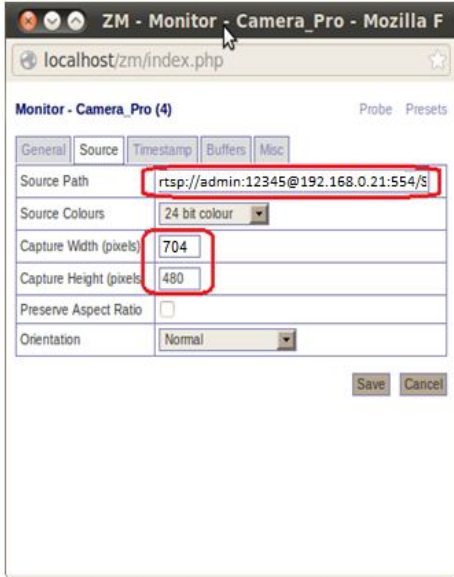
ZM - Monitor - Camera_Pro - Mozilla F

localhost/zm/index.php

Monitor - Camera_Pro (4)

Probe Presets

General Source Timestamp Buffers Misc

| Source Path | rtsp://admin:12345@192.168.0.21:554/S |
|---|---|
| Source Colours | 24 bit colour |
| Capture Width (pixels) | 704 |
| Capture Height (pixels) | 480 |
| Preserve Aspect Ratio | |
| Orientation | Normal |

Save Cancel